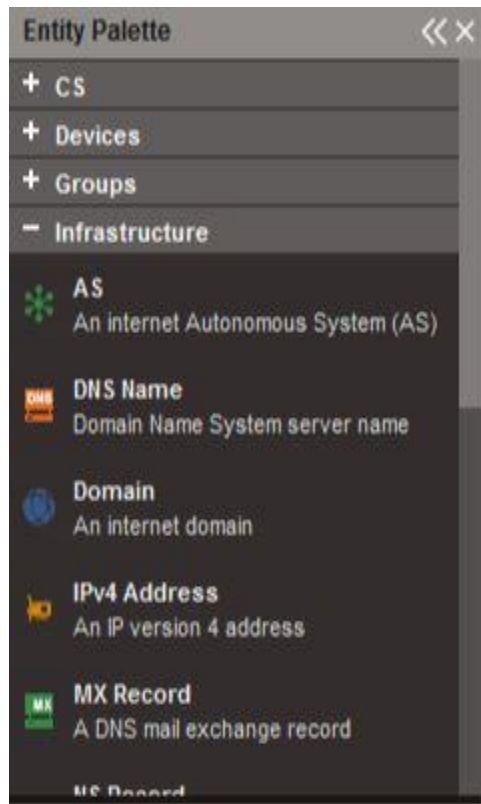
Entity Palette

+ CS

+ Devices

+ Groups

− Infrastructure

AS
An internet Autonomous System (AS)

DNS
DNS Name
Domain Name System server name

Domain
An internet domain

IPv4 Address
An IP version 4 address

MX
MX Record
A DNS mail exchange record

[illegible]